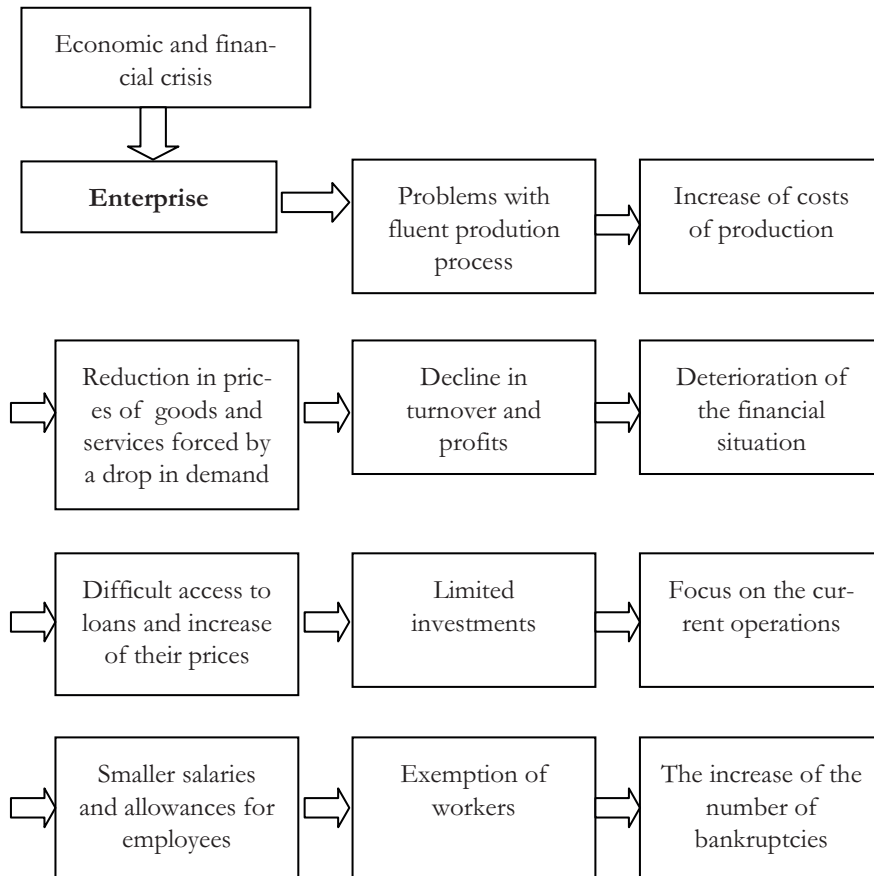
Economic and financial crisis

Enterprise

Problems with fluent prodution process

Increase of costs of production

Reduction in prices of goods and services forced by a drop in demand

Decline in turnover and profits

Deterioration of the financial situation

Difficult access to loans and increase of their prices

Limited investments

Focus on the current operations

Smaller salaries and allowances for employees

Exemption of workers

The increase of the number of bankruptcies